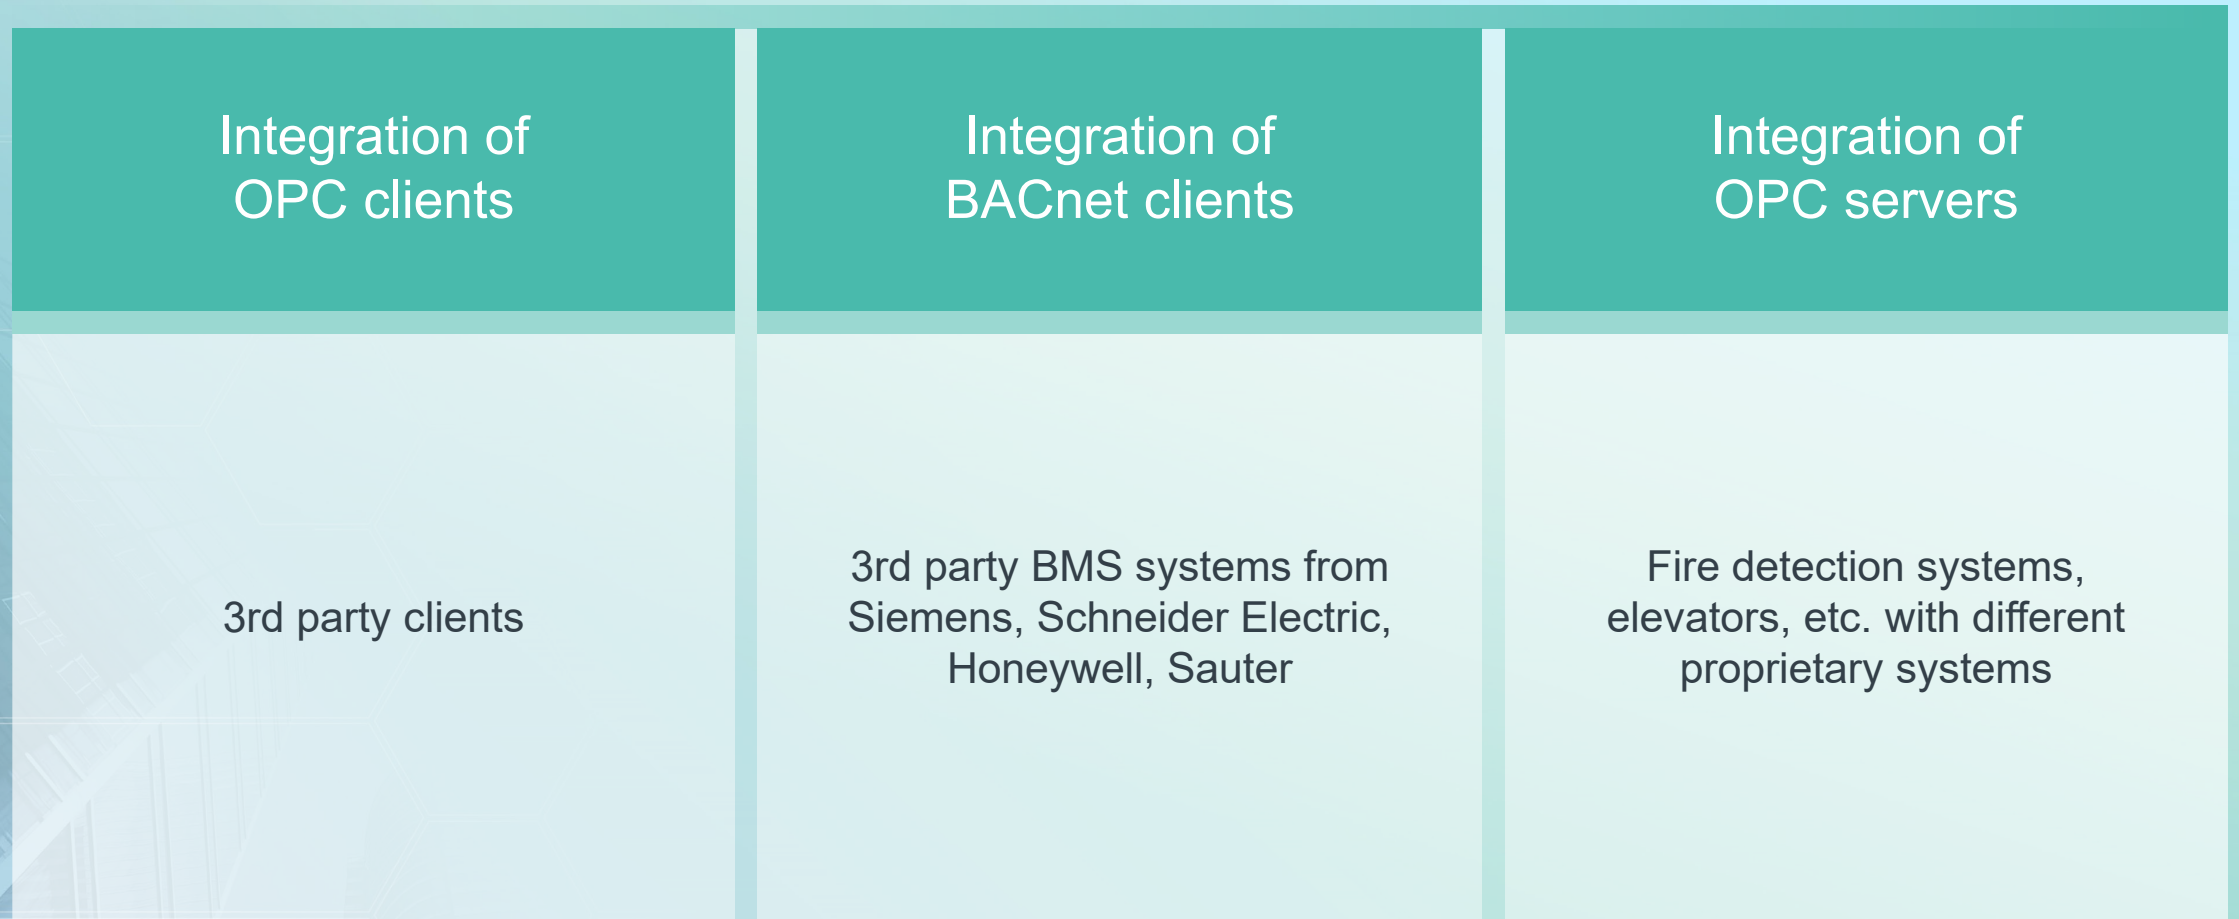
| Integration of OPC clients | Integration of BACnet clients | Integration of OPC servers |
|---|---|---|
| 3rd party clients | 3rd party BMS systems from Siemens, Schneider Electric, Honeywell, Sauter | Fire detection systems, elevators, etc. with different proprietary systems |